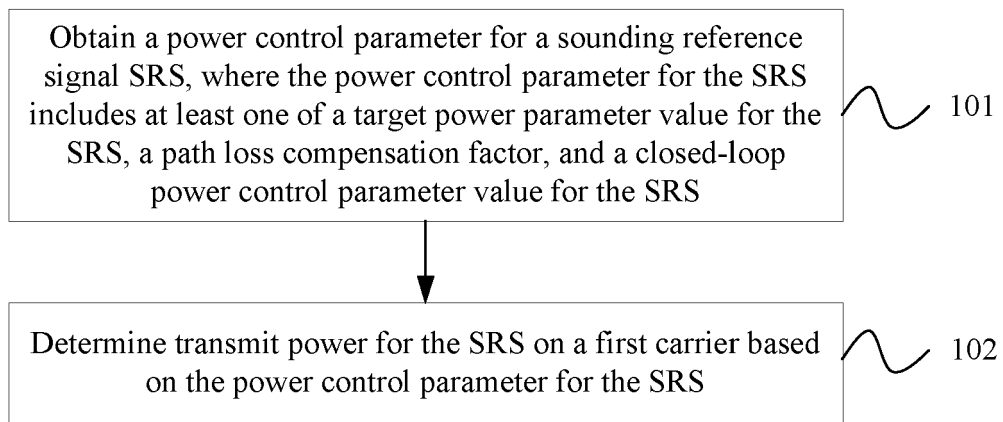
Obtain a power control parameter for a sounding reference signal SRS, where the power control parameter for the SRS includes at least one of a target power parameter value for the SRS, a path loss compensation factor, and a closed-loop power control parameter value for the SRS

101

Determine transmit power for the SRS on a first carrier based on the power control parameter for the SRS

102